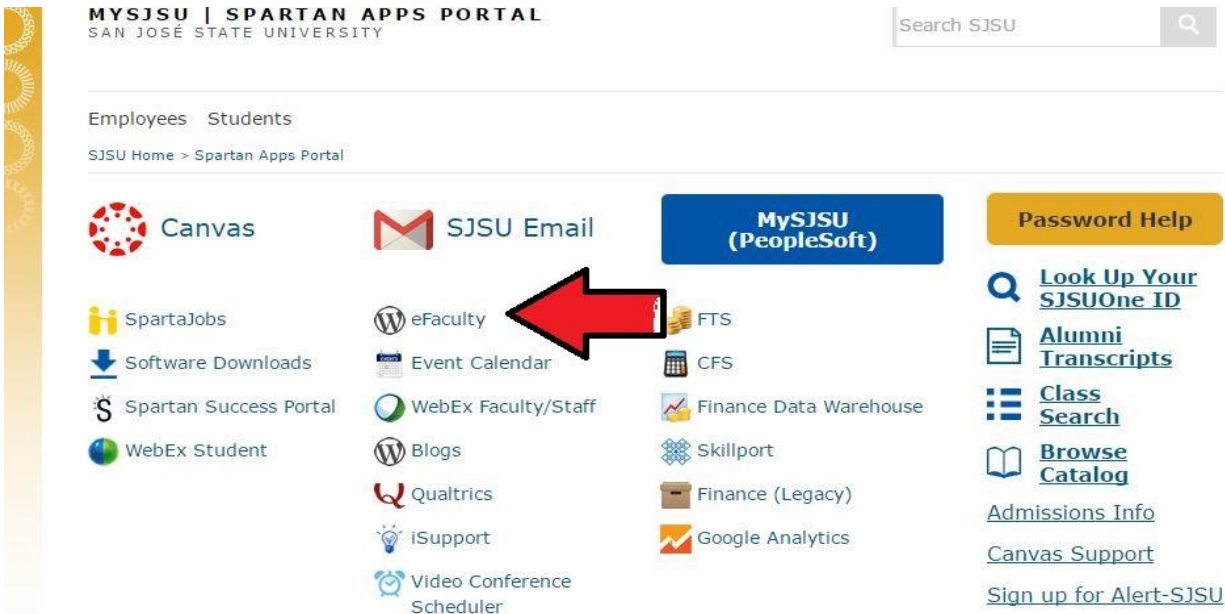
MYSJSU | SPARTAN APPS PORTAL
SAN JOSÉ STATE UNIVERSITY

Search SJSU

Employees Students

SJSU Home > Spartan Apps Portal

Canvas

SJSU Email

MySJSU (PeopleSoft)

Password Help

SpartaJobs
Software Downloads
Spartan Success Portal
WebEx Student

eFaculty
Event Calendar
WebEx Faculty/Staff
Blogs
Qualtrics
iSupport
Video Conference Scheduler

FTS
CFS
Finance Data Warehouse
Skillport
Finance (Legacy)
Google Analytics

Look Up Your SJSUOne ID
Alumni Transcripts
Class Search
Browse Catalog
Admissions Info
Canvas Support
Sign up for Alert-SJSU